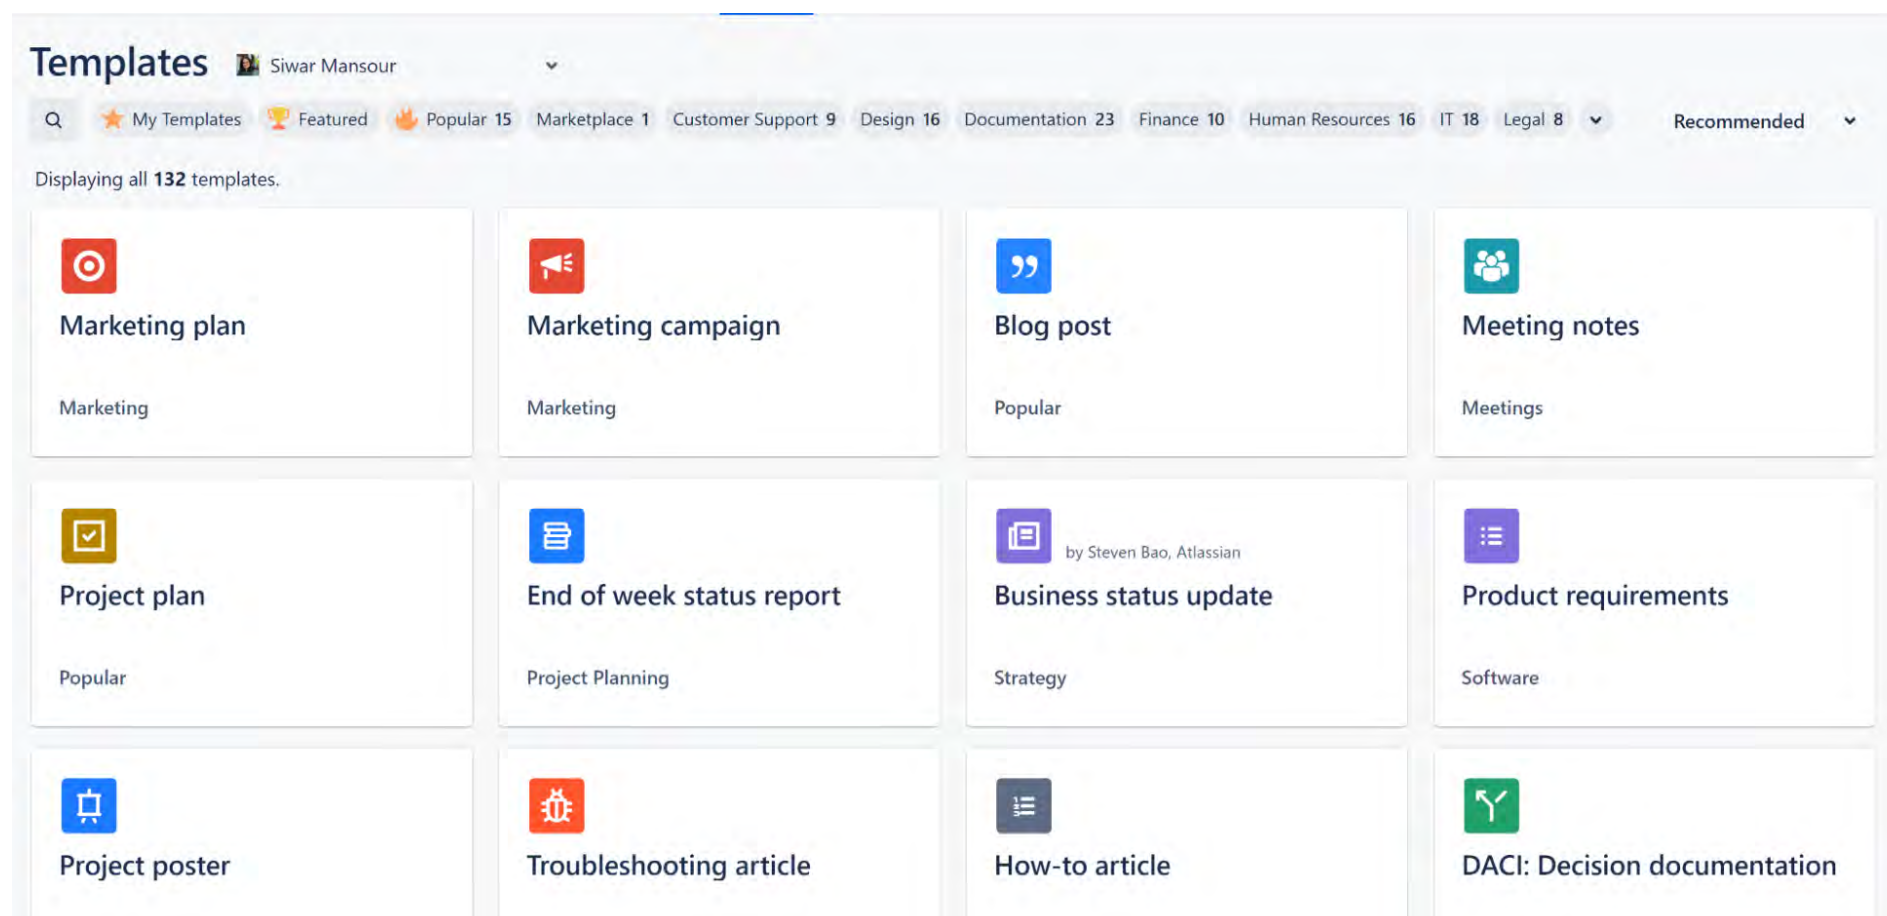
Templates Siwar Mansour

My Templates Featured Popular 15 Marketplace 1 Customer Support 9 Design 16 Documentation 23 Finance 10 Human Resources 16 IT 18 Legal 8 Recommended

Displaying all **132** templates.

Marketing plan
Marketing

Marketing campaign
Marketing

Blog post
Popular

Meeting notes
Meetings

Project plan
Popular

End of week status report
Project Planning

by Steven Bao, Atlassian
Business status update
Strategy

Product requirements
Software

Project poster

Troubleshooting article

How-to article

DACI: Decision documentation